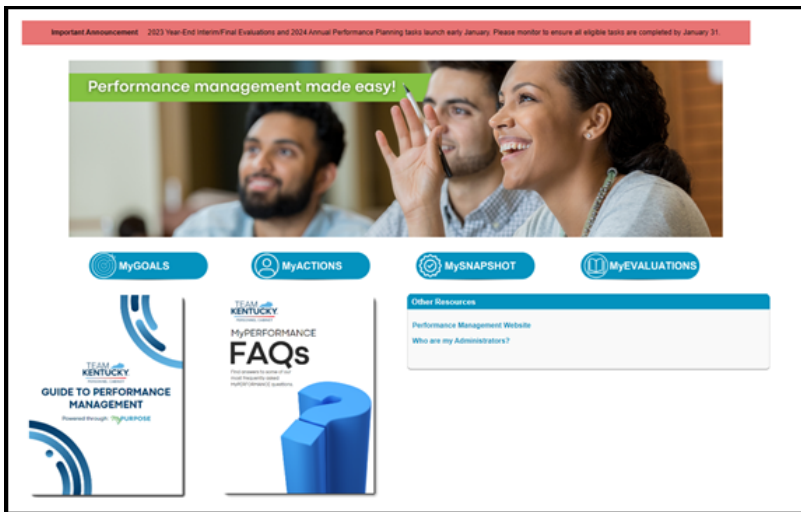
Important Announcement 2023 Year-End Interim/Final Evaluations and 2024 Annual Performance Planning tasks launch early January. Please monitor to ensure all eligible tasks are completed by January 31.

Performance management made easy!

MyGOALS

MyACTIONS

MySNAPSHOT

MyEVALUATIONS

TEAM KENTUCKY

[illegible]

GUIDE TO PERFORMANCE MANAGEMENT

Powered through MyPURPOSE

TEAM KENTUCKY

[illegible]

MyPERFORMANCE

FAQs

Find answers to some of our most frequently asked MyPERFORMANCE questions.

Other Resources

Performance Management Website

Who are my Administrators?